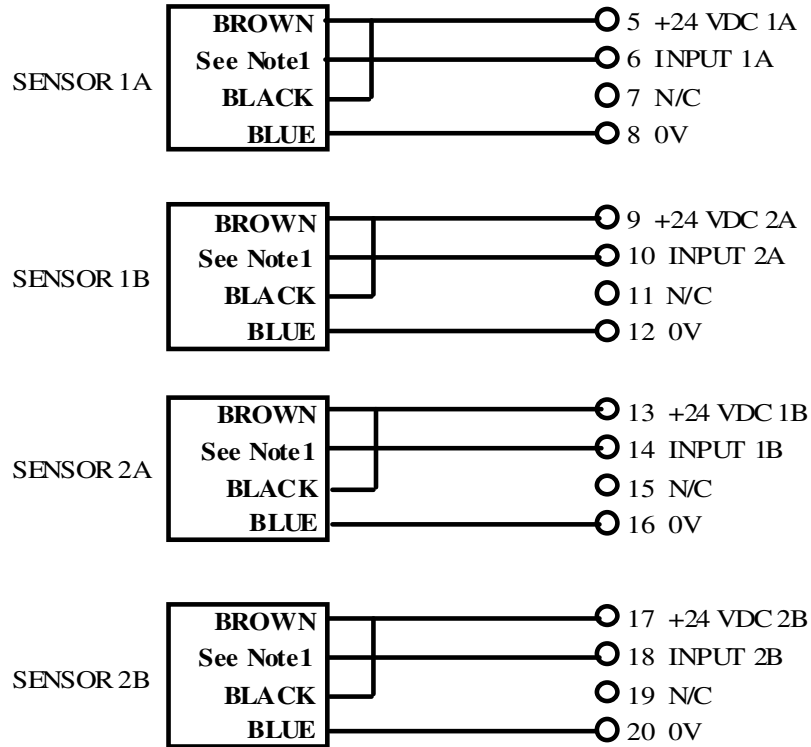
SENSOR 1A

BROWN
See Note1
BLACK
BLUE

5 +24 VDC 1A
6 INPUT 1A
7 N/C
8 0V

SENSOR 1B

BROWN
See Note1
BLACK
BLUE

9 +24 VDC 2A
10 INPUT 2A
11 N/C
12 0V

SENSOR 2A

BROWN
See Note1
BLACK
BLUE

13 +24 VDC 1B
14 INPUT 1B
15 N/C
16 0V

SENSOR 2B

BROWN
See Note1
BLACK
BLUE

17 +24 VDC 2B
18 INPUT 2B
19 N/C
20 0V